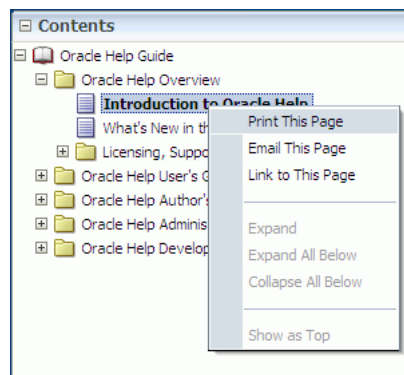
Contents

Oracle Help Guide

Oracle Help Overview

Introduction to Oracle Help

What's New in th

Licensing, Suppo

Oracle Help User's G

Oracle Help Author's

Oracle Help Adminis

Oracle Help Develop

Print This Page

Email This Page

Link to This Page

Expand

Expand All Below

Collapse All Below

Show as Top